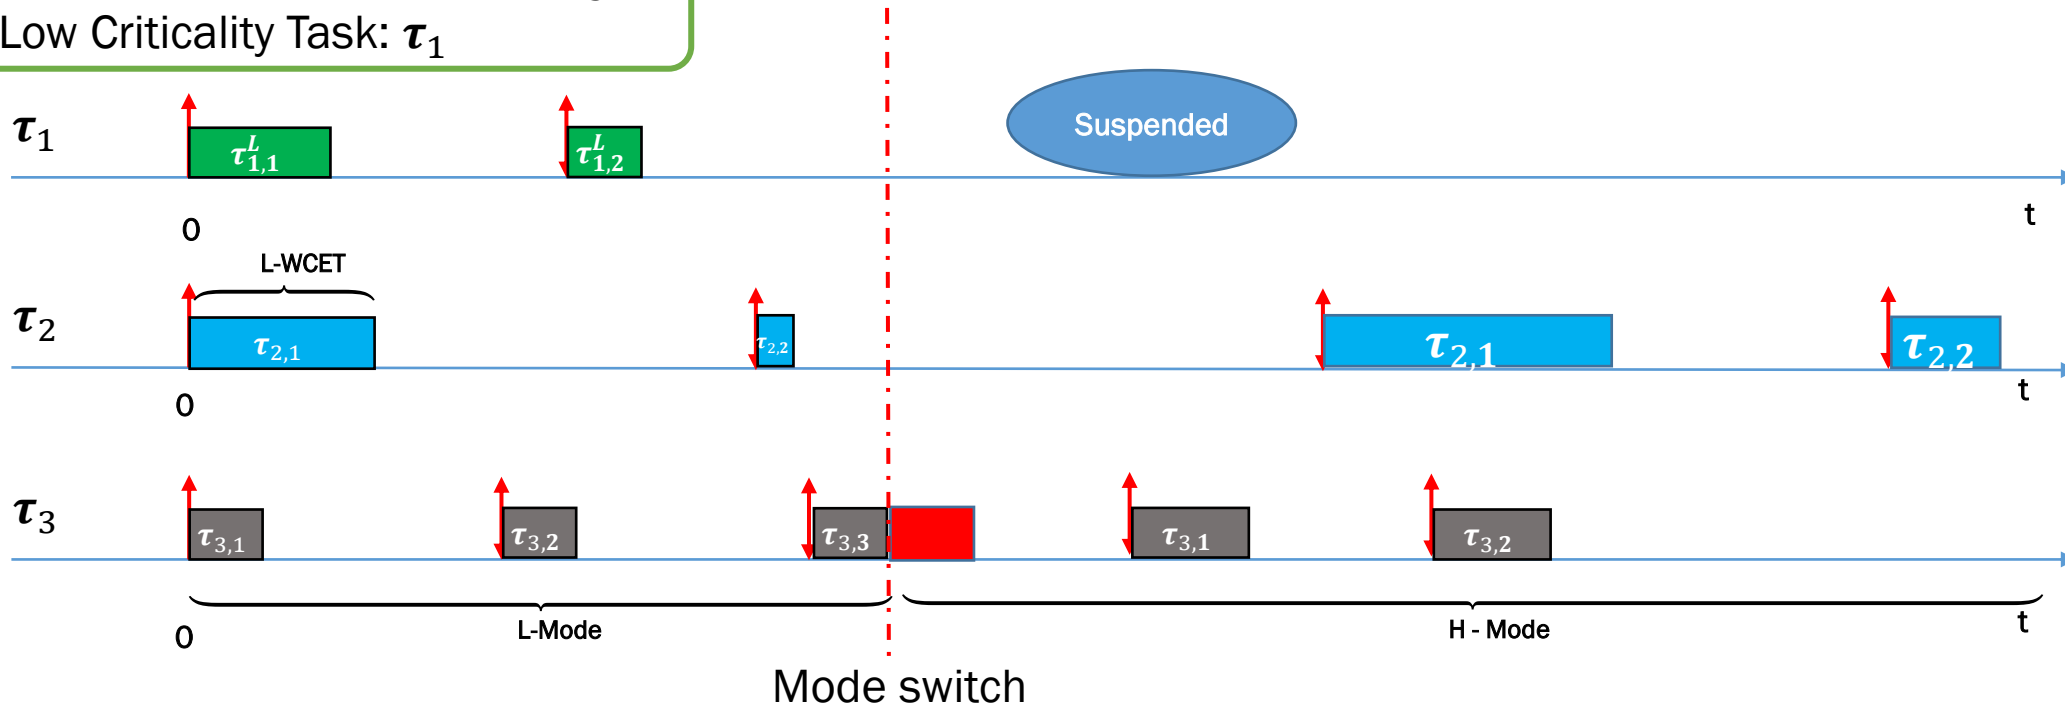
Low Criticality Task: $\tau_1$

$\tau_1$

$\tau_{1,1}^L$

$\tau_{1,2}^L$

Suspended

0

t

L-WCET

$\tau_2$

$\tau_{2,1}$

$\tau_{2,2}$

$\tau_{2,1}$

$\tau_{2,2}$

0

t

$\tau_3$

$\tau_{3,1}$

$\tau_{3,2}$

$\tau_{3,3}$

$\tau_{3,1}$

$\tau_{3,2}$

0

L-Mode

H - Mode

t

Mode switch